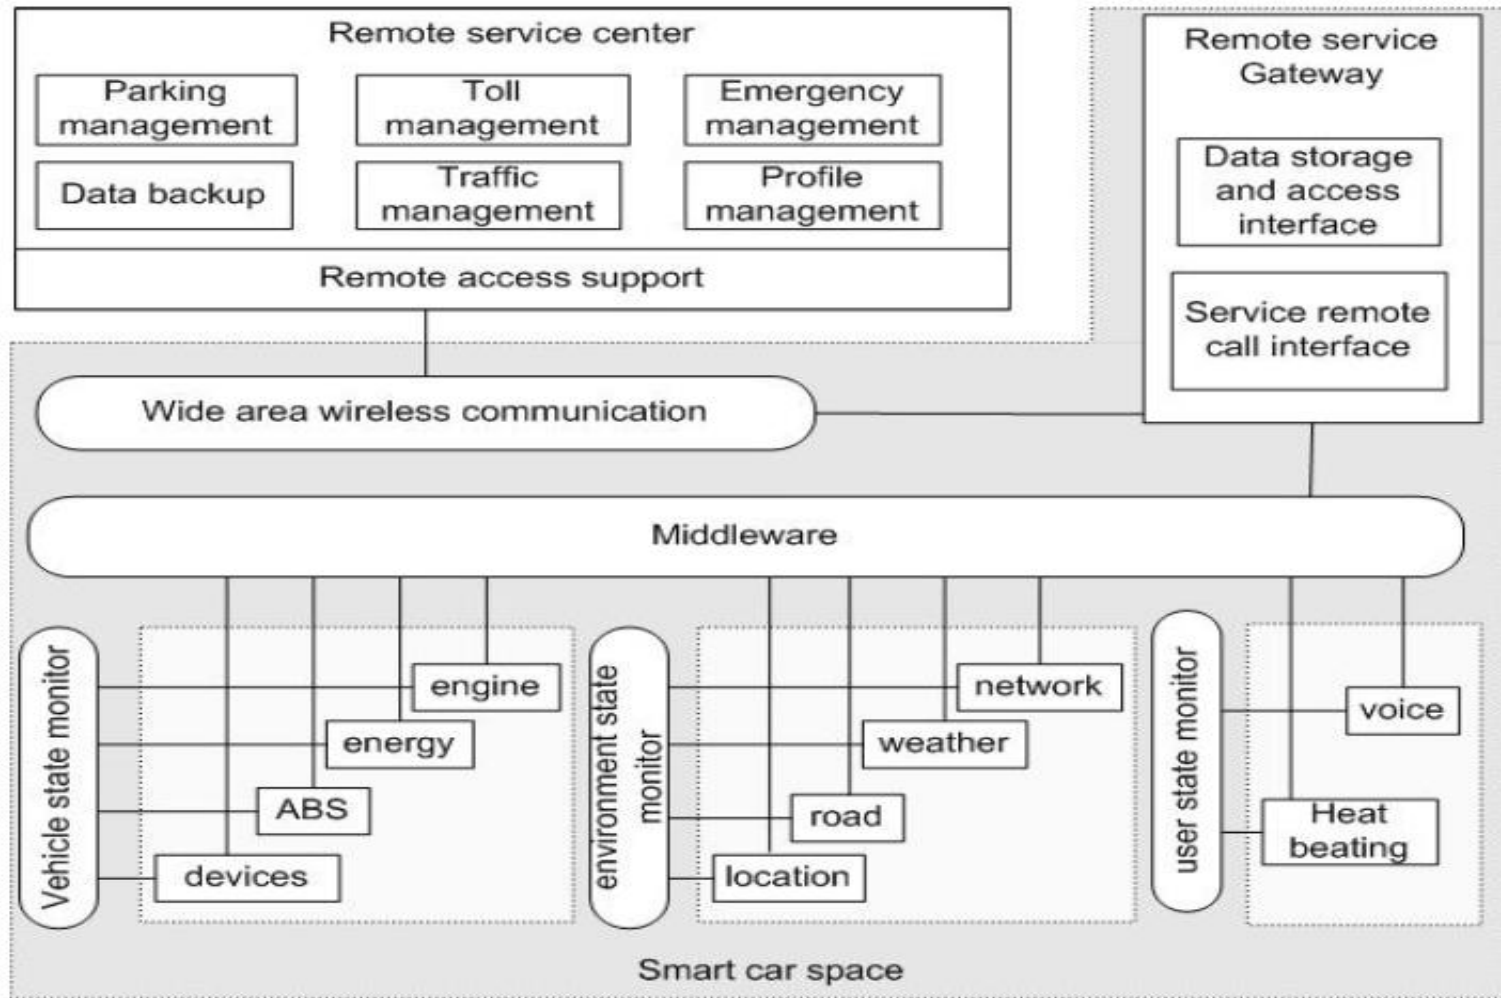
Remote service center

Parking management

Toll management

Emergency management

Data backup

Traffic management

Profile management

Remote access support

Remote service Gateway

Data storage and access interface

Service remote call interface

Wide area wireless communication

Middleware

Vehicle state monitor

engine

energy

ABS

devices

environment state monitor

network

weather

road

location

user state monitor

voice

Heat beating

Smart car space